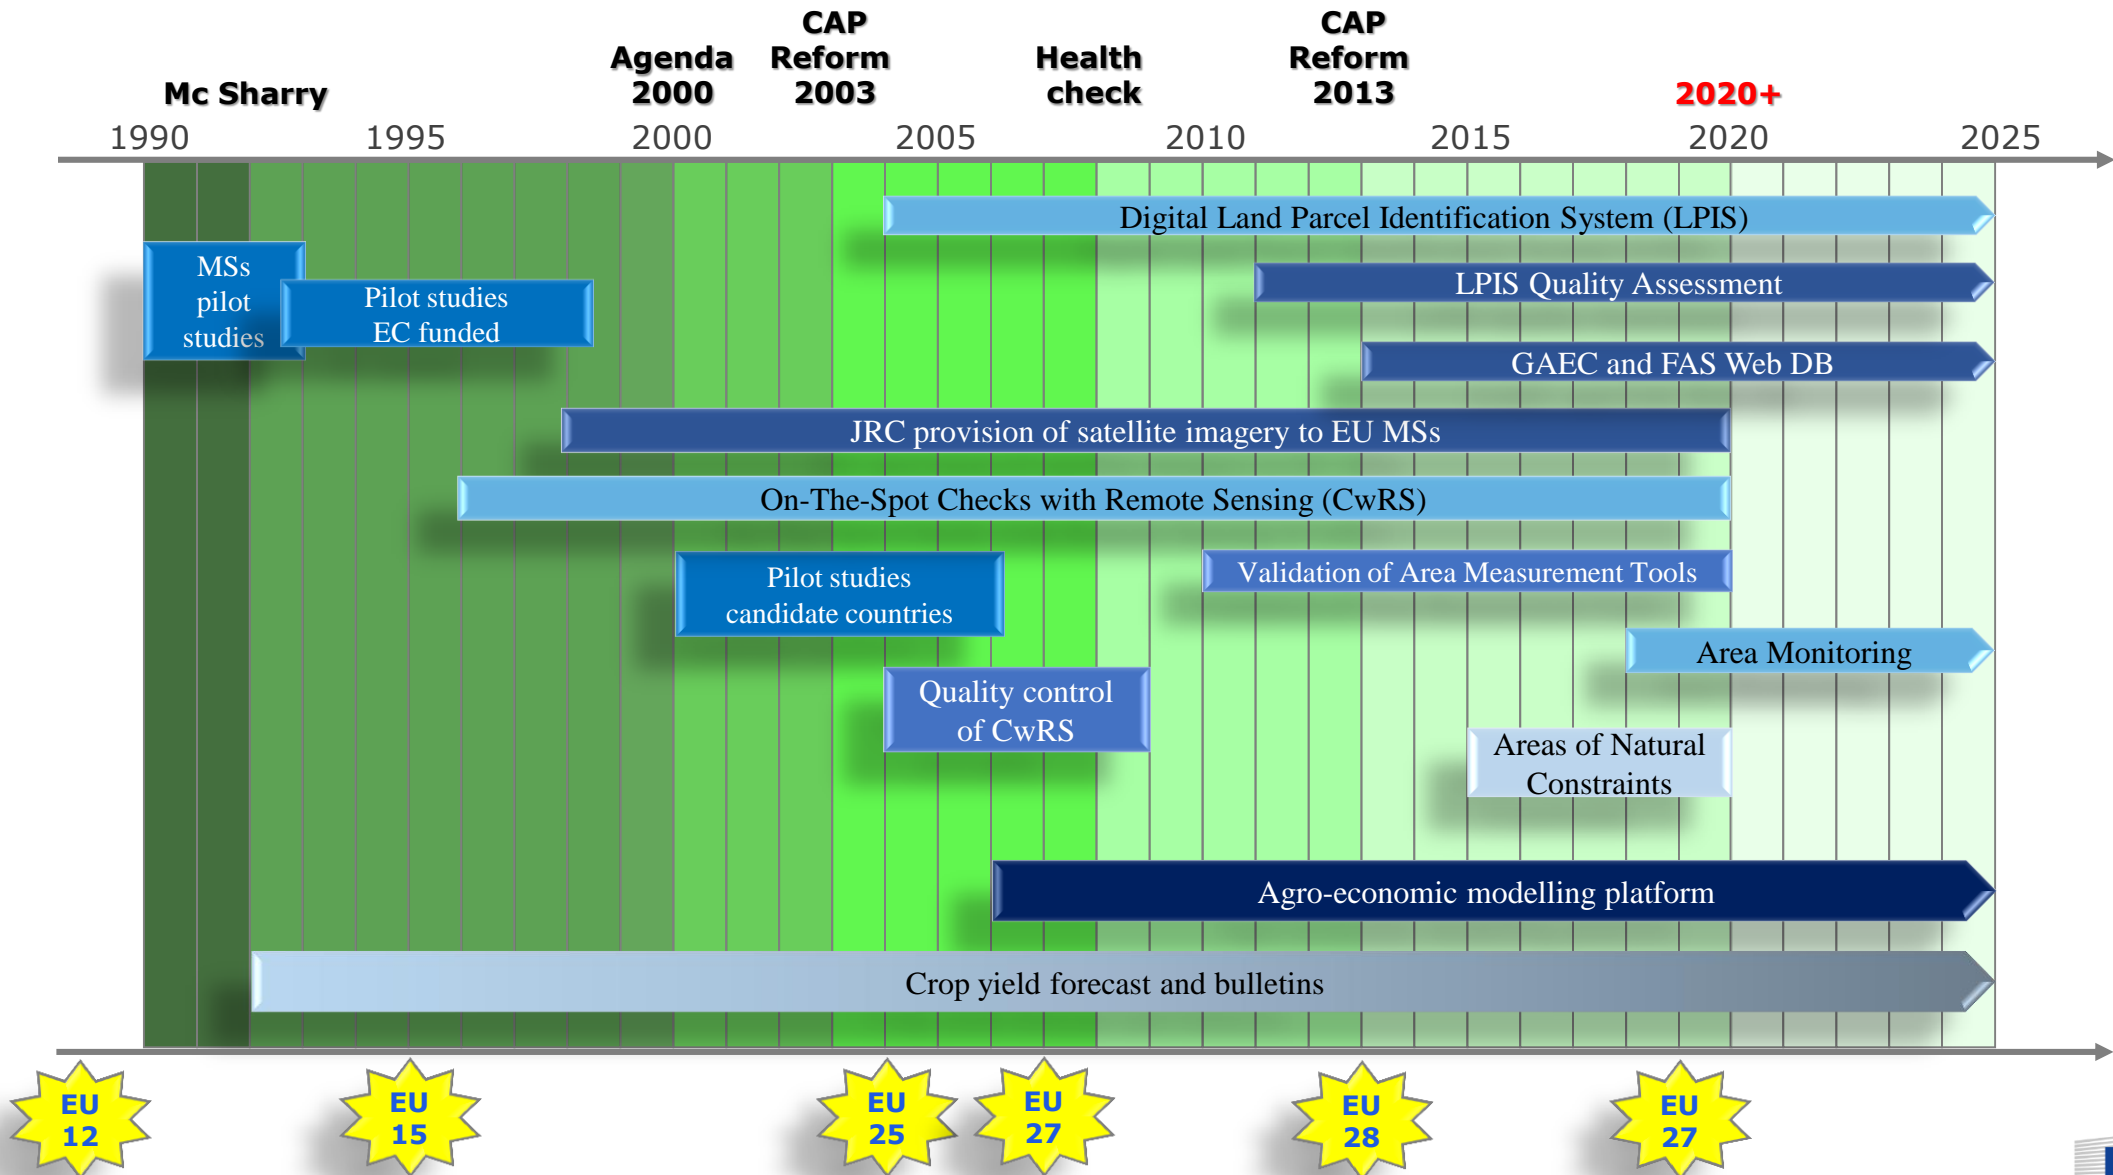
Mc Sharry

Agenda 2000

CAP Reform 2003

Health check

CAP Reform 2013

2020+

1990 1995 2000 2005 2010 2015 2020 2025

Digital Land Parcel Identification System (LPIS)

MSs pilot studies

Pilot studies EC funded

LPIS Quality Assessment

GAEC and FAS Web DB

JRC provision of satellite imagery to EU MSs

On-The-Spot Checks with Remote Sensing (CwRS)

Pilot studies candidate countries

Validation of Area Measurement Tools

Area Monitoring

Quality control of CwRS

Areas of Natural Constraints

Agro-economic modelling platform

Crop yield forecast and bulletins

EU 12

EU 15

EU 25

EU 27

EU 28

EU 27